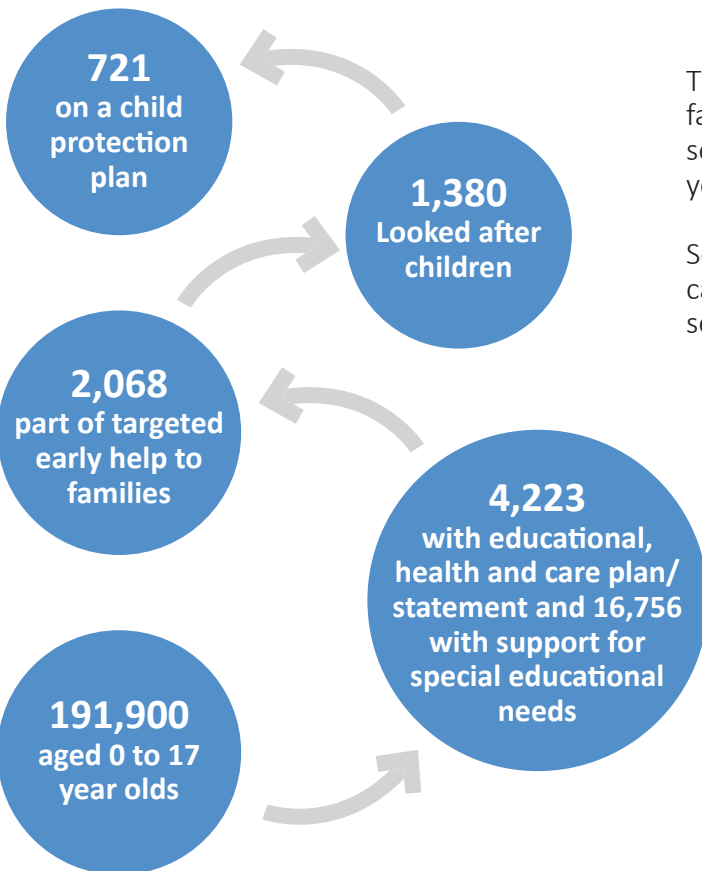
721
on a child protection plan

1,380
Looked after children

2,068
part of targeted early help to families

4,223
with educational, health and care plan/ statement and 16,756 with support for special educational needs

191,900
aged 0 to 17 year olds

T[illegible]
fa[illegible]
se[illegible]
ye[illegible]

Se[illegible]
ca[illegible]
se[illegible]